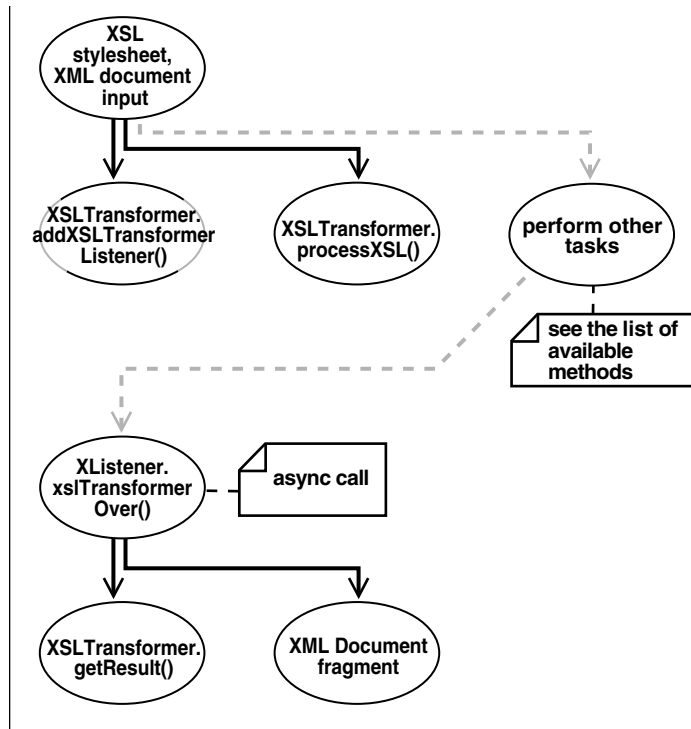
XSL stylesheet, XML document input

XSLTransformer. addXSLTransformer Listener()

XSLTransformer. processXSL()

perform other tasks

see the list of available methods

XListener. xslTransformer Over()

async call

XSLTransformer. getResult()

XML Document fragment